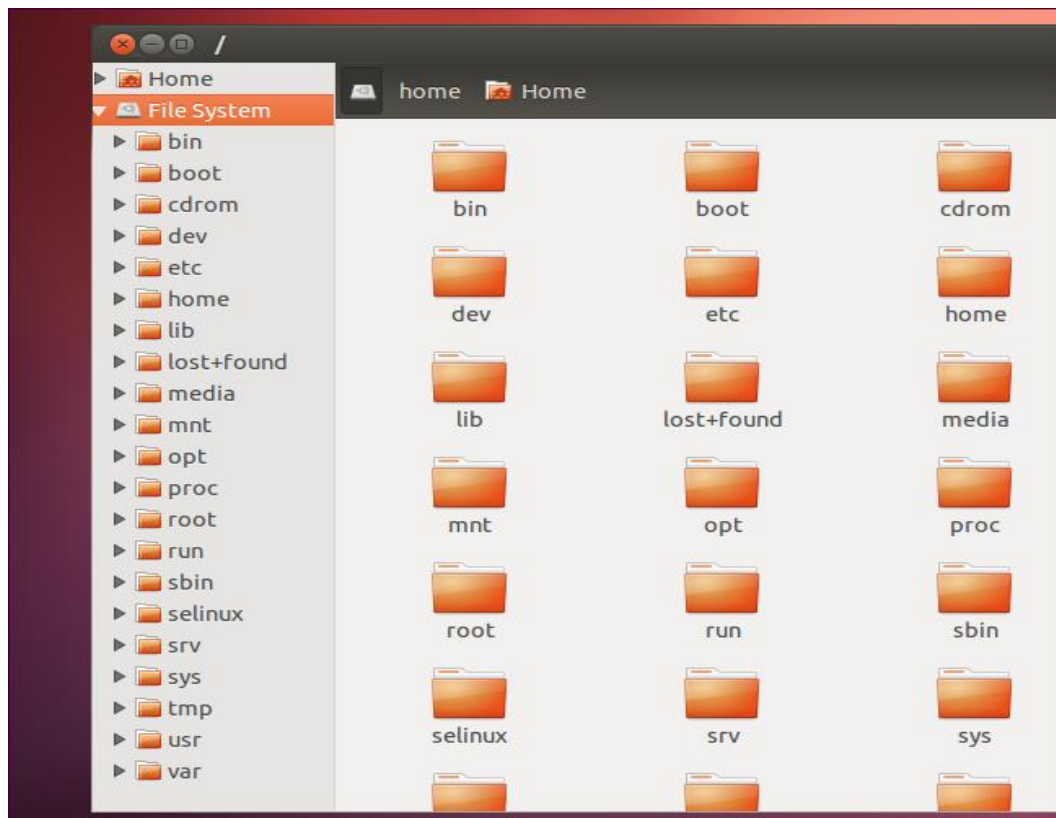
/

Home
File System
bin
boot
cdrom
dev
etc
home
lib
lost+found
media
mnt
opt
proc
root
run
sbin
selinux
srv
sys
tmp
usr
var

home Home

bin boot cdrom
dev etc home
lib lost+found media
mnt opt proc
root run sbin
selinux srv sys